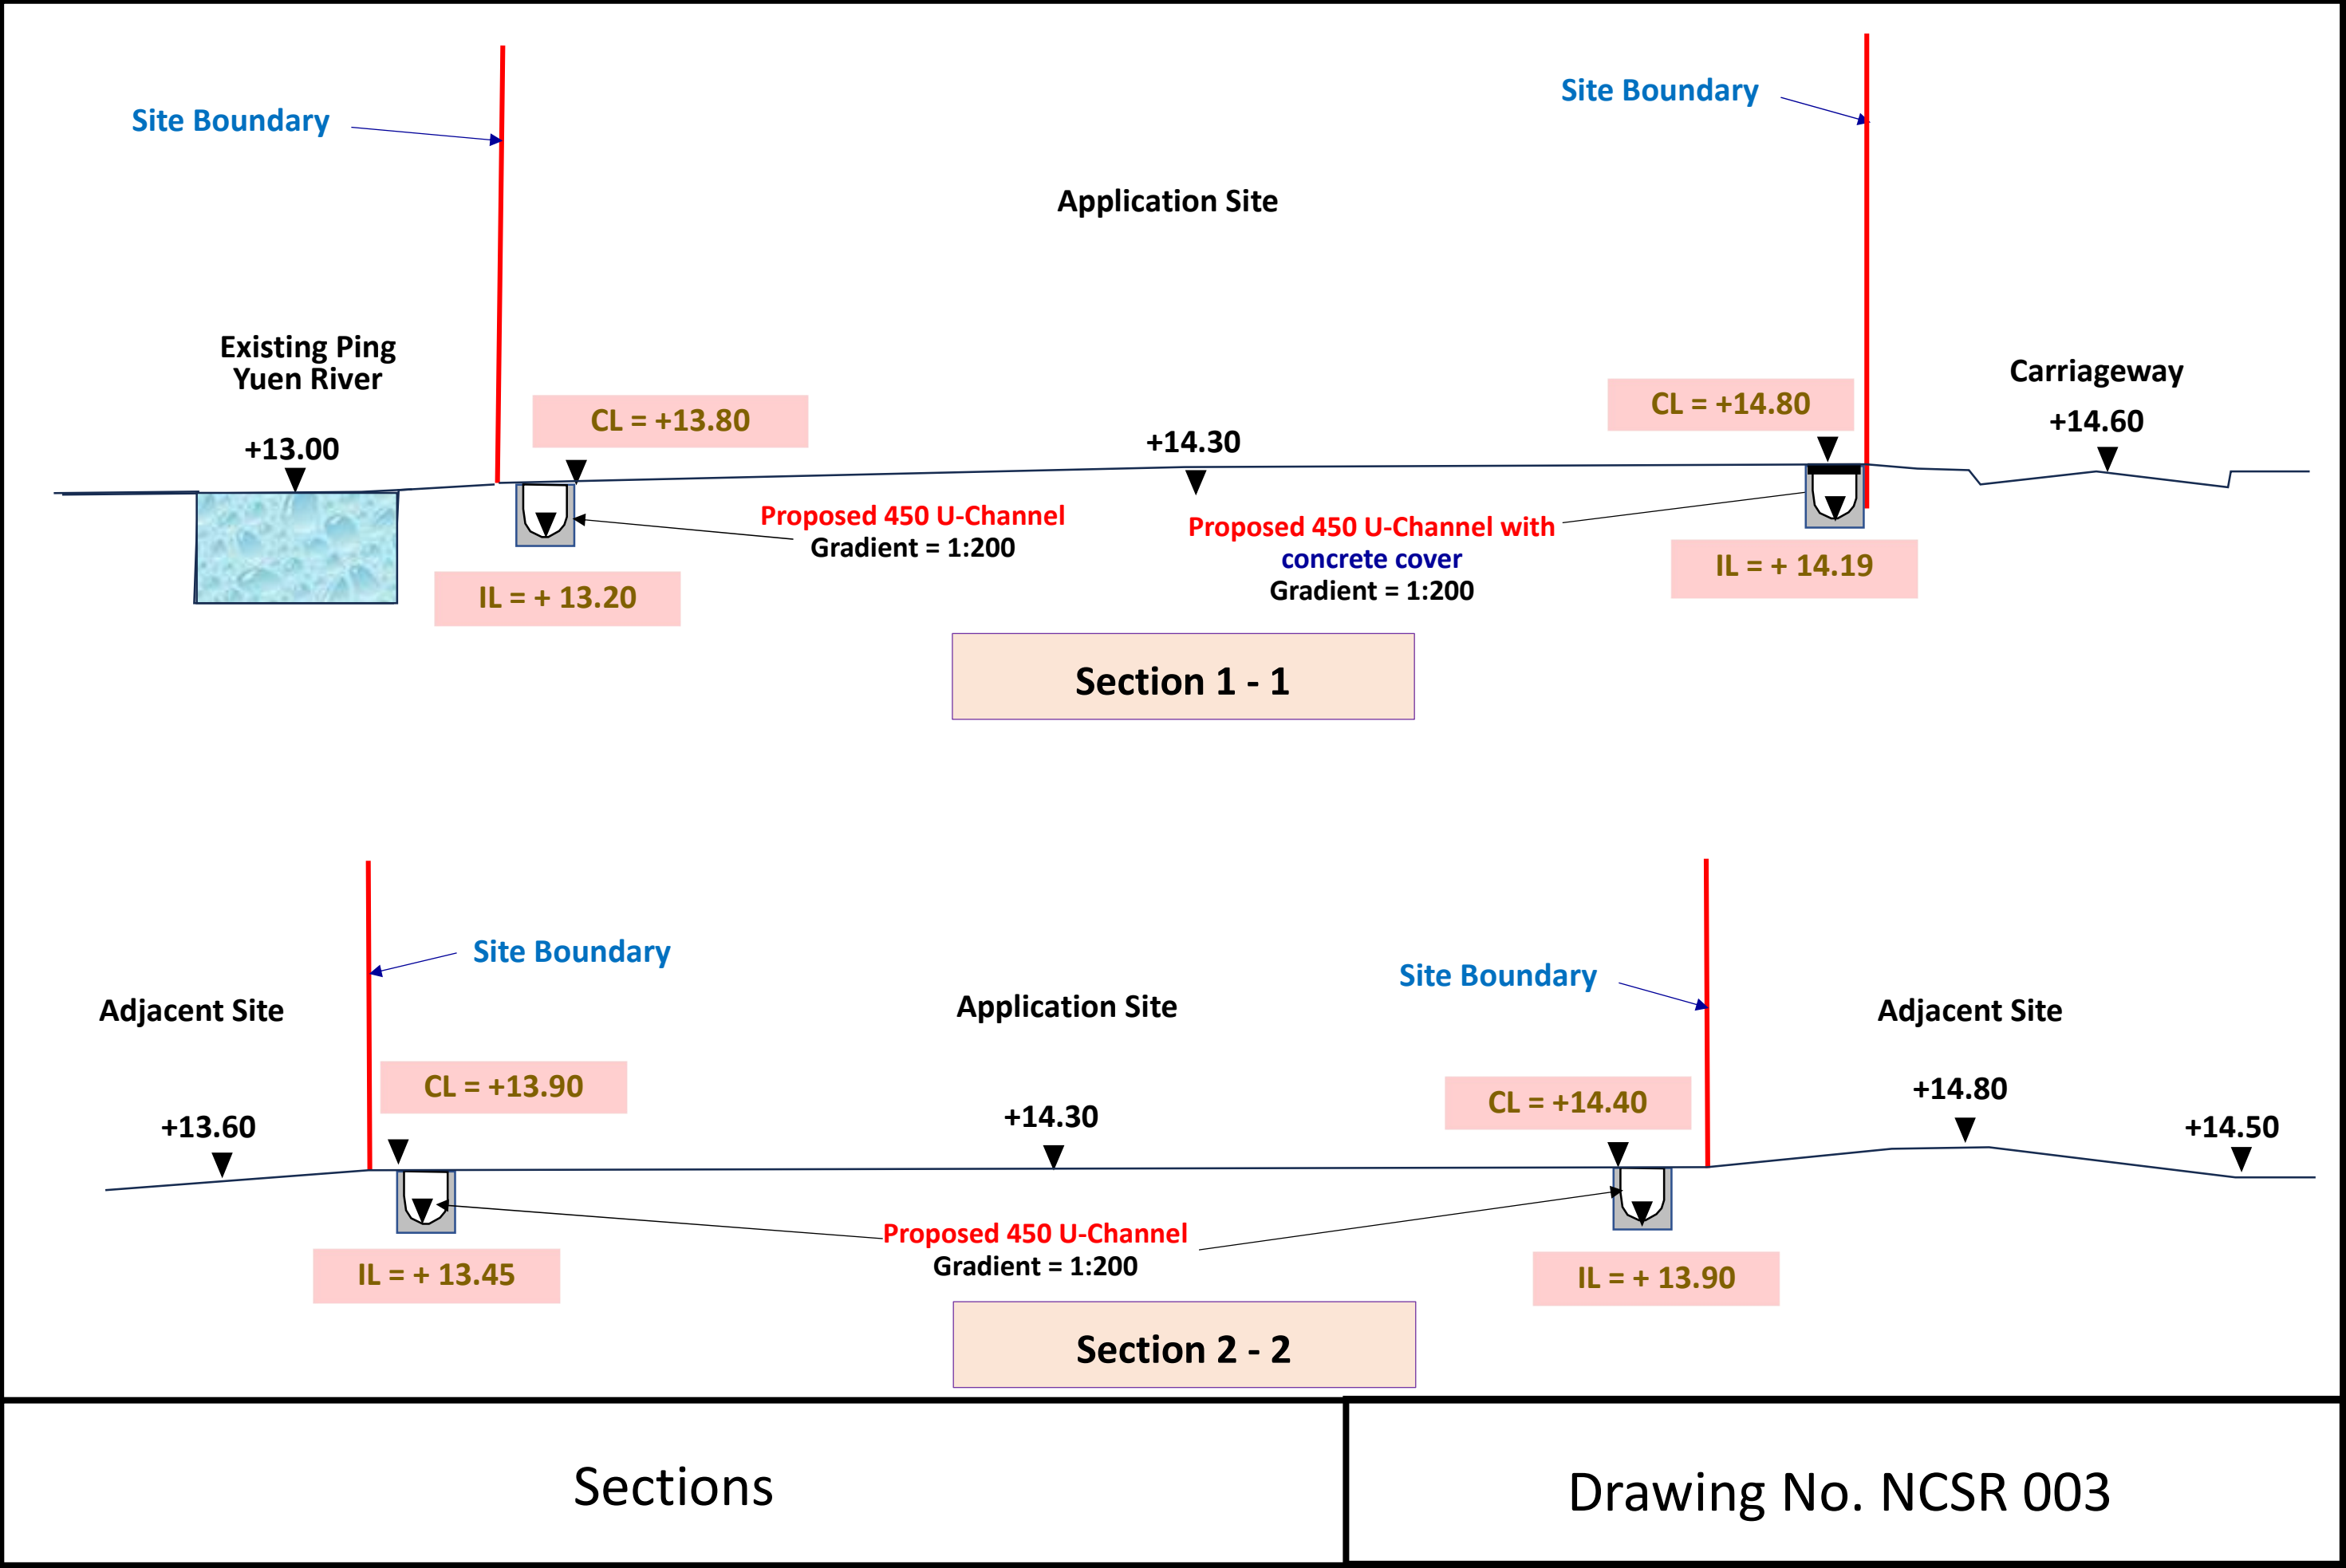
Site Boundary

Site Boundary

Application Site

Existing Ping Yuen River

Carriageway

CL = +13.80

CL = +14.80

+14.60

+13.00

+14.30

Proposed 450 U-Channel
Gradient = 1:200

Proposed 450 U-Channel with concrete cover
Gradient = 1:200

IL = + 14.19

IL = + 13.20

Section 1 - 1

Site Boundary

Adjacent Site

Application Site

Site Boundary

Adjacent Site

CL = +13.90

CL = +14.40

+14.80

+13.60

+14.30

+14.50

Proposed 450 U-Channel
Gradient = 1:200

IL = + 13.45

IL = + 13.90

Section 2 - 2

Sections

Drawing No. NCSR 003